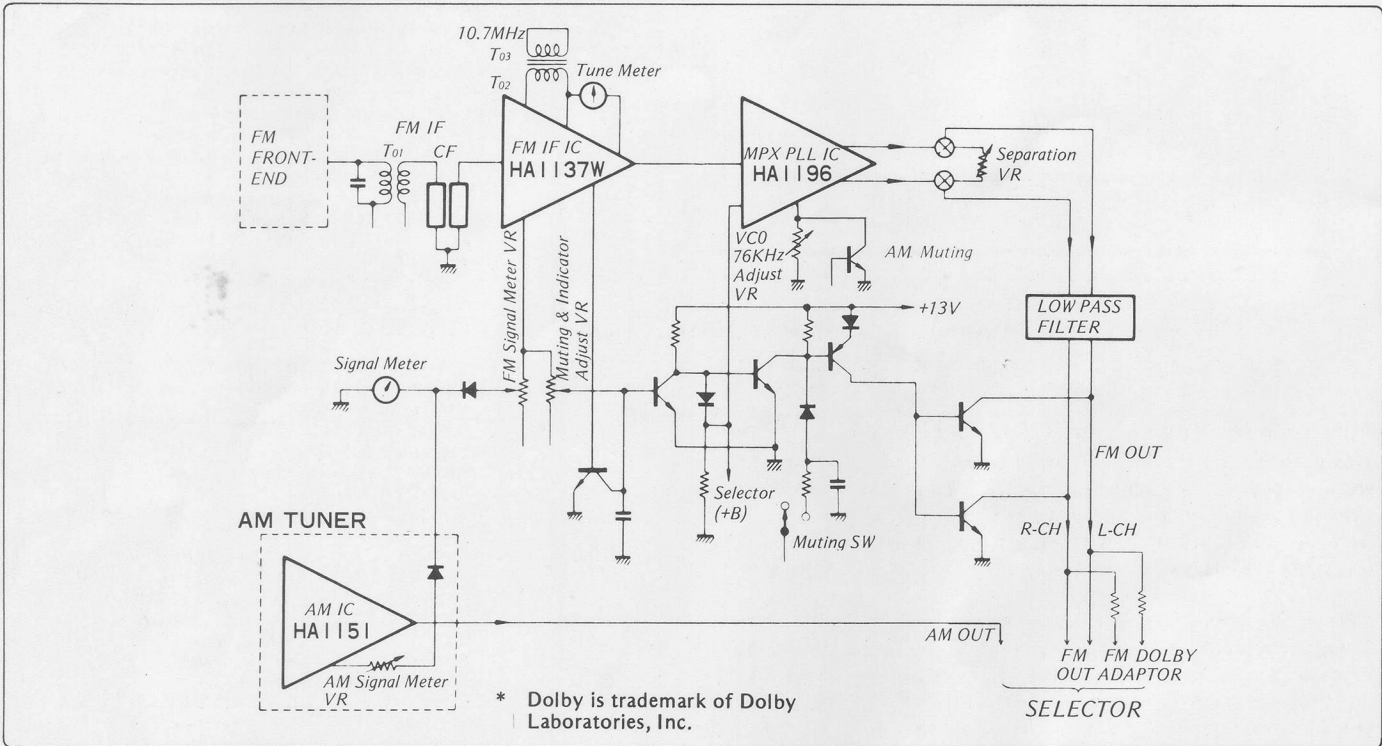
10.7MHz
$T_{03}$
$T_{02}$
Tune Meter
FM FRONT-END
FM IF
$T_{01}$
CF
FM IF IC
HA1137W
MPX PLL IC
HA1196
Separation VR
FM Signal Meter VR
Muting & Indicator Adjust VR
VC0 76KHz Adjust VR
AM Muting
LOW PASS FILTER
+13V
Signal Meter
FM OUT
Selector (+B)
Muting SW
R-CH
L-CH
AM TUNER
AM IC
HA1151
AM Signal Meter VR
AM OUT
FM OUT
FM DOLBY ADAPTOR
SELECTOR
* Dolby is trademark of Dolby Laboratories, Inc.